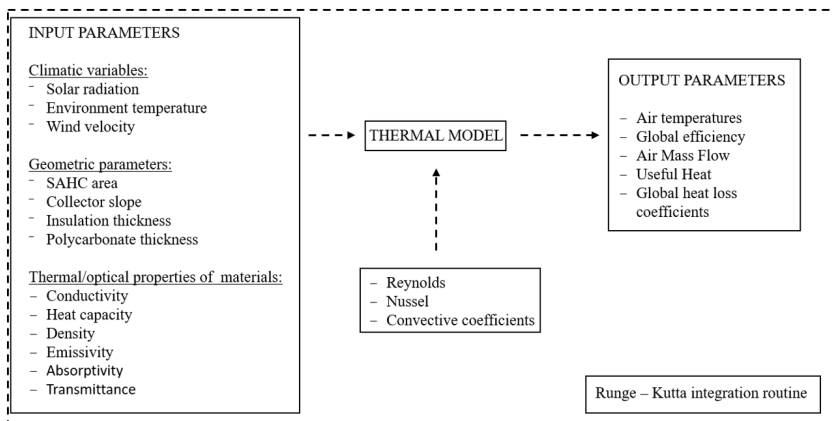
INPUT PARAMETERS

Climatic variables:
- Solar radiation
- Environment temperature
- Wind velocity

Geometric parameters:
- SAHC area
- Collector slope
- Insulation thickness
- Polycarbonate thickness

Thermal/optical properties of materials:
- Conductivity
- Heat capacity
- Density
- Emissivity
- Absorptivity
- Transmittance

THERMAL MODEL

OUTPUT PARAMETERS

- Air temperatures
- Global efficiency
- Air Mass Flow
- Useful Heat
- Global heat loss coefficients

- Reynolds
- Nussel
- Convective coefficients

Runge – Kutta integration routine